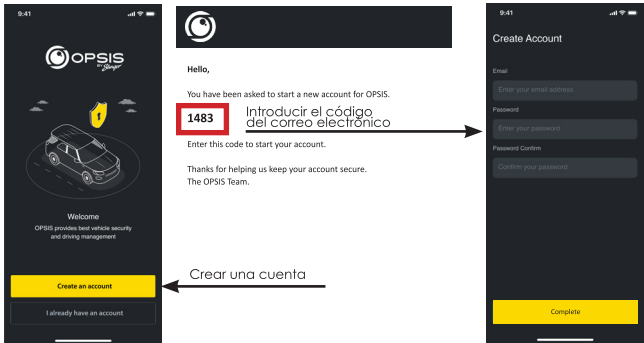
9:41

OPSIS by Sanger

Welcome
OPSIS provides best vehicle security and driving management

Create an account

I already have an account

Crear una cuenta

Hello,

You have been asked to start a new account for OPSIS.

1483

Introducir el código del correo electrónico

Enter this code to start your account.

Thanks for helping us keep your account secure.
The OPSIS Team.

9:41

Create Account

Email
Enter your email address
Password
Enter your password
Password Confirm
Confirm your password

Complete